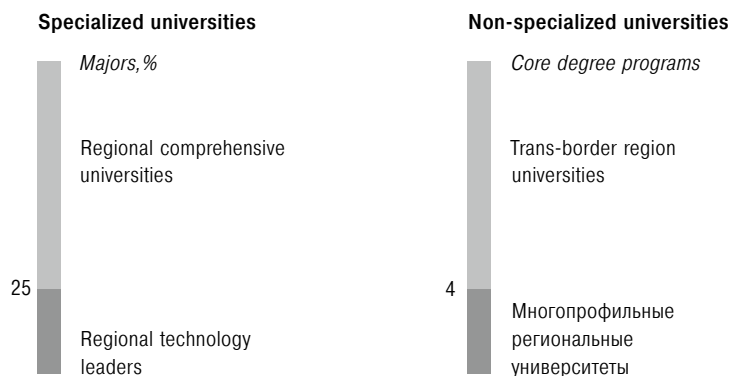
Specialized universities

Majors,%

Regional comprehensive universities

25

Regional technology leaders

Non-specialized universities

Core degree programs

Trans-border region universities

4

Многопрофильные региональные университеты